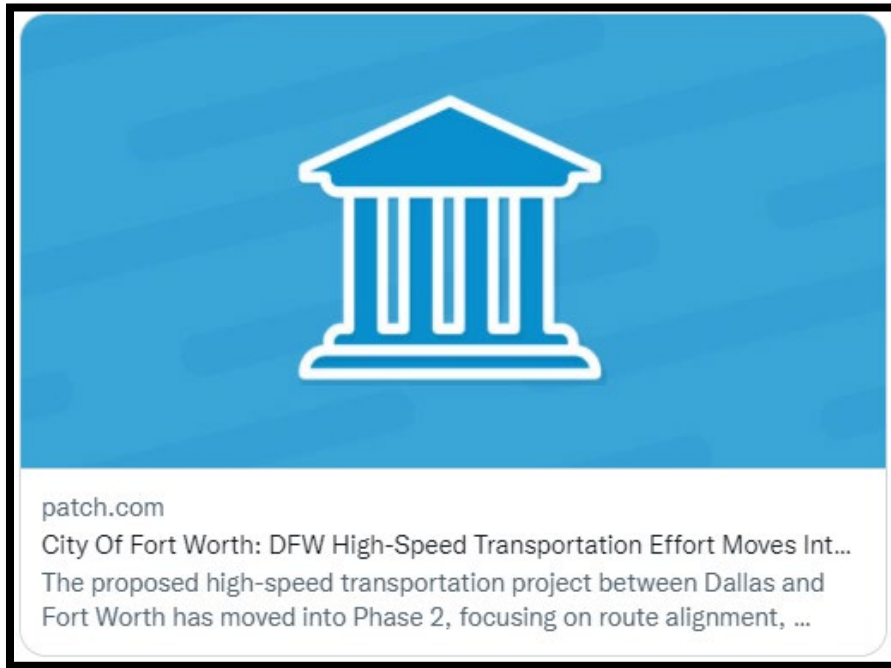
patch.com

City Of Fort Worth: DFW High-Speed Transportation Effort Moves Int...

The proposed high-speed transportation project between Dallas and Fort Worth has moved into Phase 2, focusing on route alignment, ...